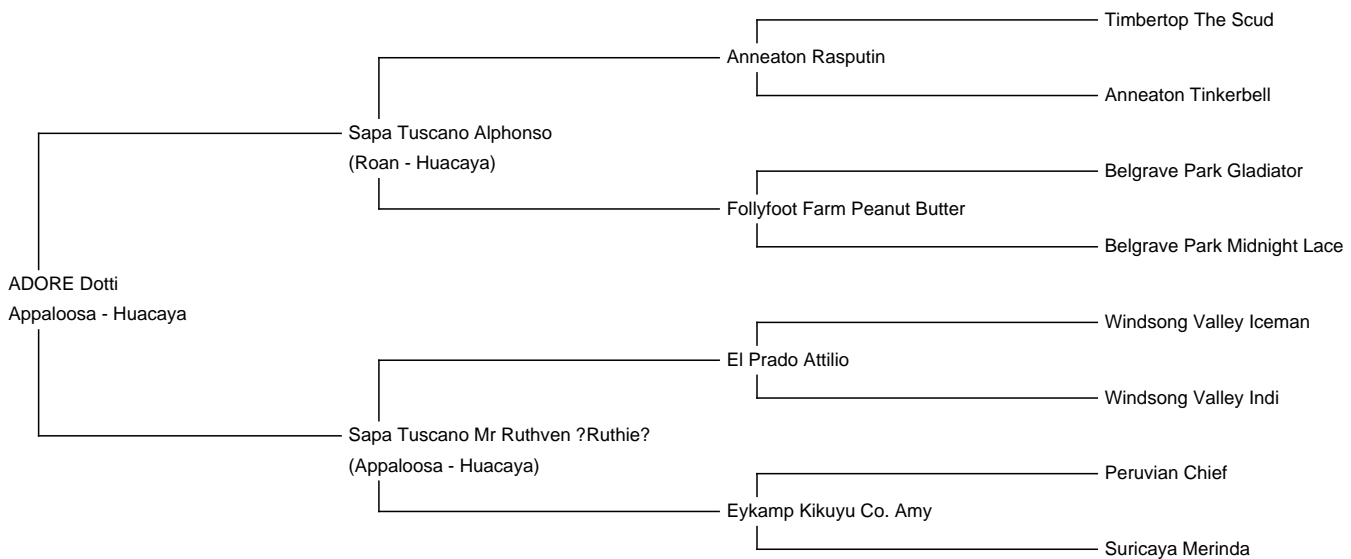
ADORE Dotti
Appaloosa - Huacaya

Sapa Tuscano Alphonso
(Roan - Huacaya)

Anneaton Rasputin

Timbertop The Scud

Anneaton Tinkerbell

Follyfoot Farm Peanut Butter

Belgrave Park Gladiator

Belgrave Park Midnight Lace

Sapa Tuscano Mr Ruthven ?Ruthie?
(Appaloosa - Huacaya)

El Prado Attilio

Windsong Valley Iceman

Windsong Valley Indi

Eykamp Kikuyu Co. Amy

Peruvian Chief

Suricaya Merinda